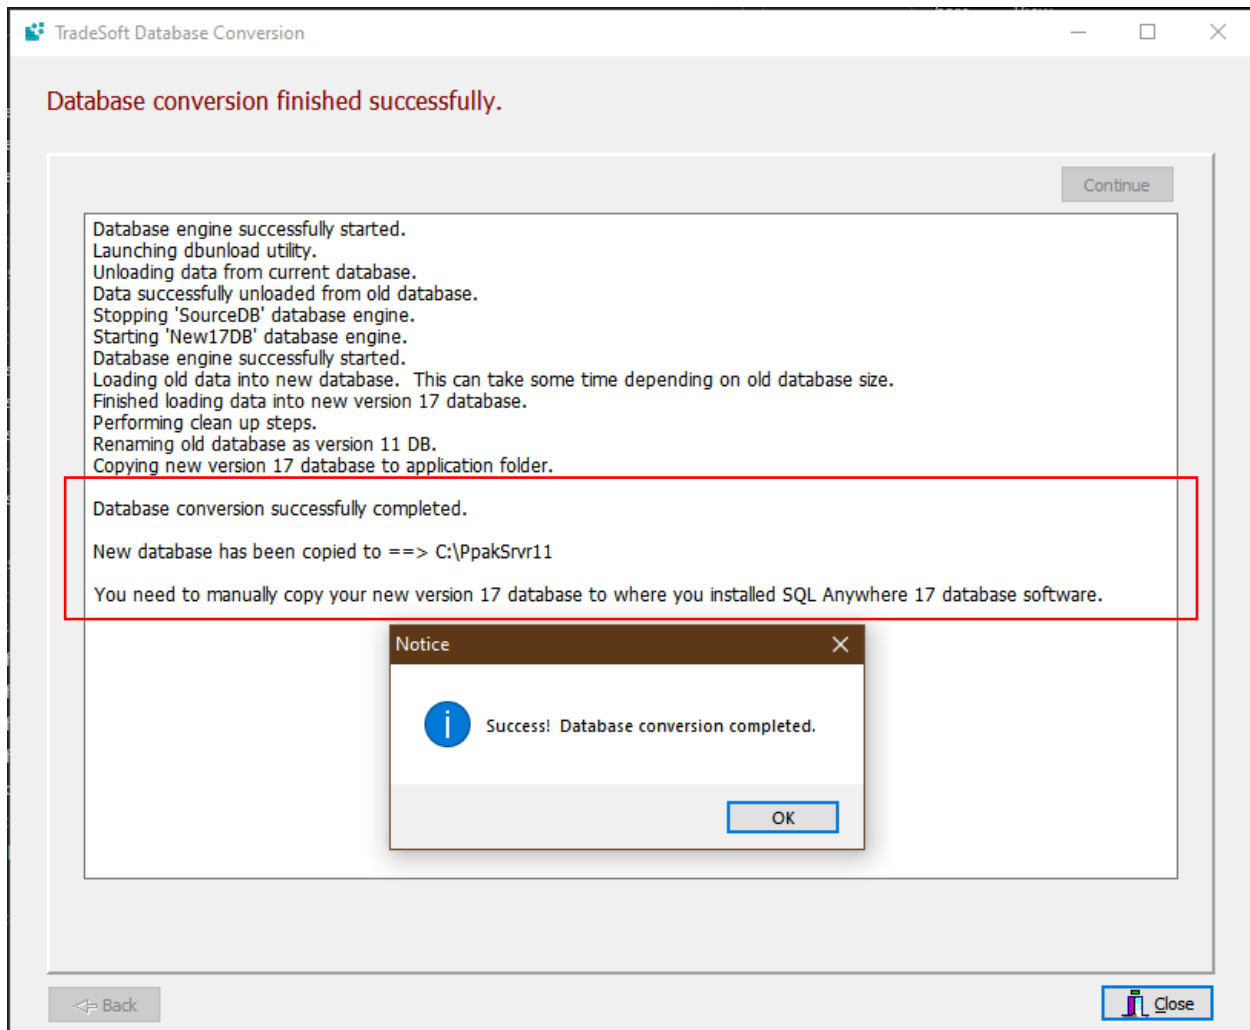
TradeSoft Database Conversion

Database conversion finished successfully.

Continue

Database engine successfully started.
Launching dbunload utility.
Unloading data from current database.
Data successfully unloaded from old database.
Stopping 'SourceDB' database engine.
Starting 'New17DB' database engine.
Database engine successfully started.
Loading old data into new database. This can take some time depending on old database size.
Finished loading data into new version 17 database.
Performing clean up steps.
Renaming old database as version 11 DB.
Copying new version 17 database to application folder.

Database conversion successfully completed.

New database has been copied to ==> C:\PpakSrvr11

You need to manually copy your new version 17 database to where you installed SQL Anywhere 17 database software.

Notice

Success! Database conversion completed.

OK

Back

Close